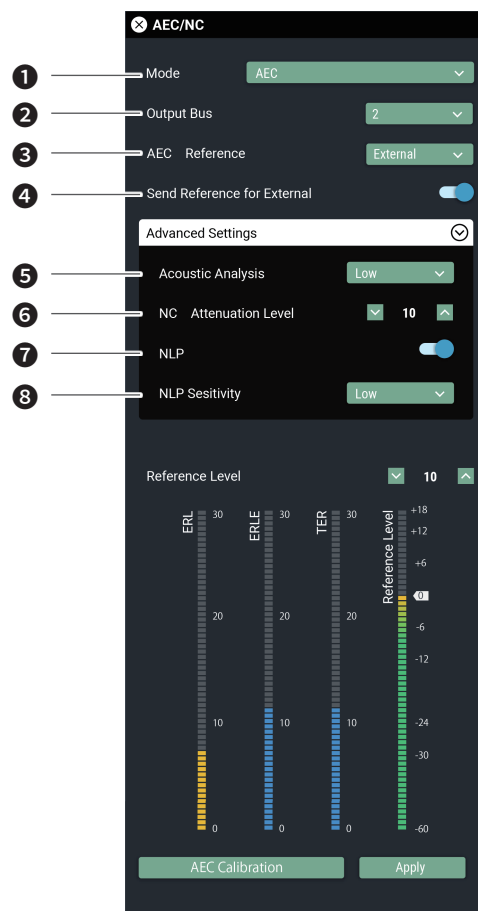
AEC/NC

1 Mode AEC
2 Output Bus 2
3 AEC Reference External
4 Send Reference for External

Advanced Settings

5 Acoustic Analysis Low
6 NC Attenuation Level 10
7 NLP
8 NLP Sesitivity Low

Reference Level 10

ERL 30 20 10 0
ERLE 30 20 10 0
TER 30 20 10 0
Reference Level +18 +12 +6 0 -6 -12 -24 -30 -60

AEC Calibration
Apply